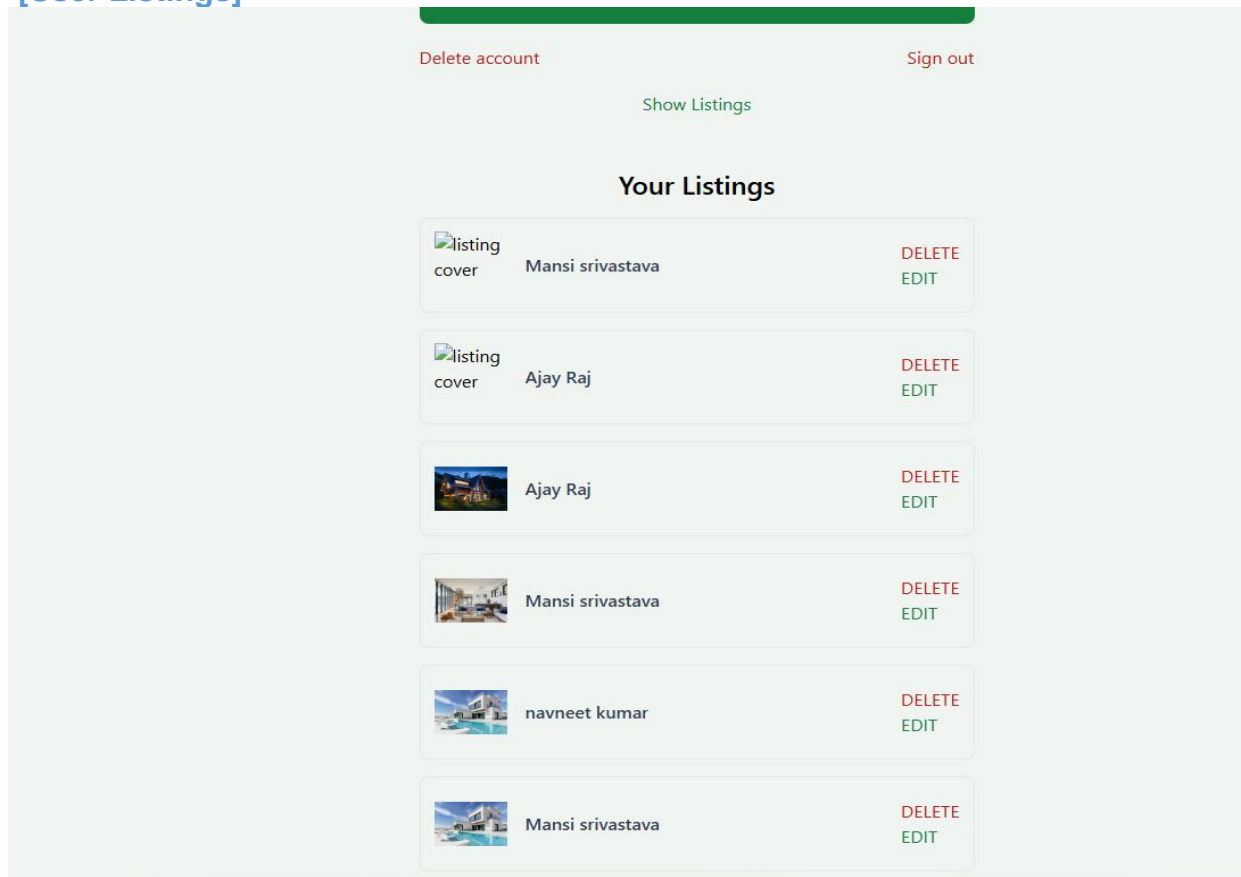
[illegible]

Delete account

Sign out

Show Listings

Your Listings

listing cover Mansi srivastava DELETE EDIT

listing cover Ajay Raj DELETE EDIT

Ajay Raj DELETE EDIT

Mansi srivastava DELETE EDIT

navneet kumar DELETE EDIT

Mansi srivastava DELETE EDIT